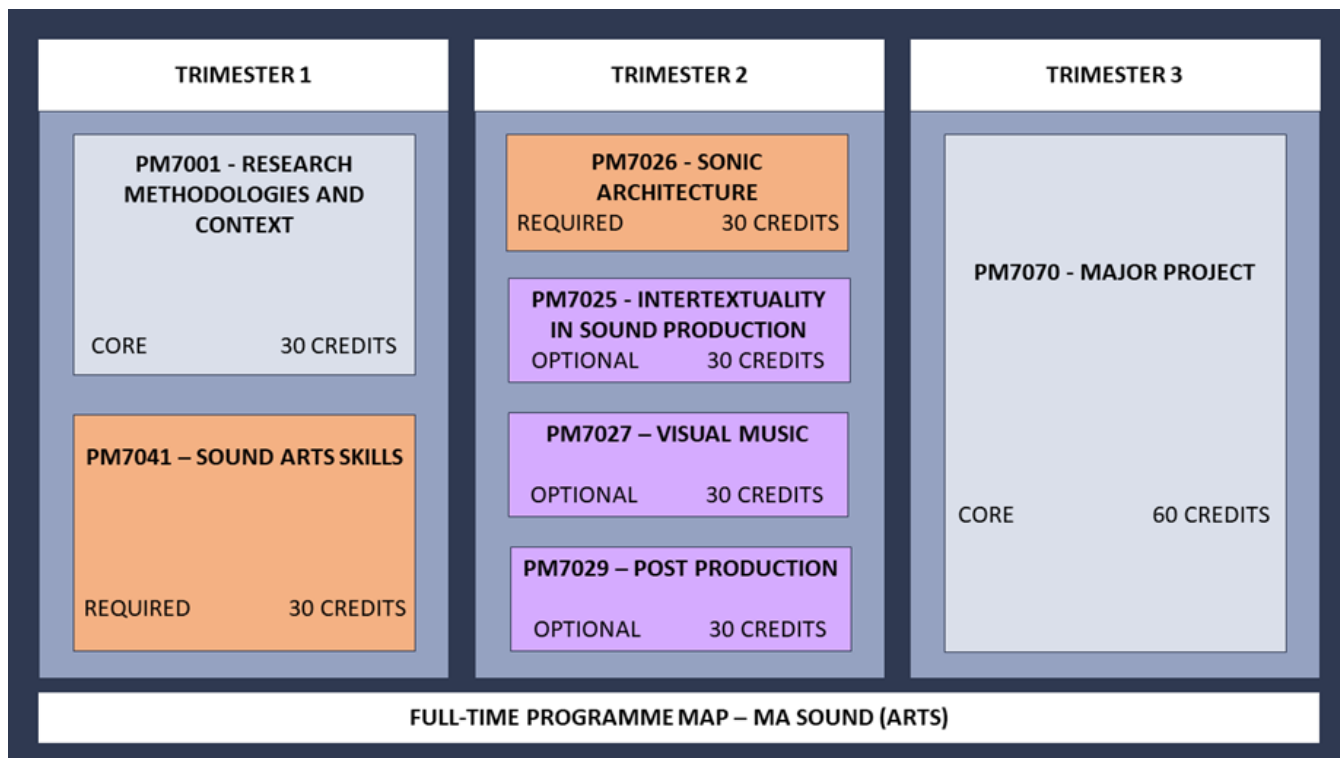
TRIMESTER 1

PM7001 - RESEARCH METHODOLOGIES AND CONTEXT

CORE 30 CREDITS

PM7041 – SOUND ARTS SKILLS

REQUIRED 30 CREDITS

TRIMESTER 2

PM7026 - SONIC ARCHITECTURE

REQUIRED 30 CREDITS

PM7025 - INTERTEXTUALITY IN SOUND PRODUCTION

OPTIONAL 30 CREDITS

PM7027 – VISUAL MUSIC

OPTIONAL 30 CREDITS

PM7029 – POST PRODUCTION

OPTIONAL 30 CREDITS

TRIMESTER 3

PM7070 - MAJOR PROJECT

CORE 60 CREDITS

FULL-TIME PROGRAMME MAP – MA SOUND (ARTS)